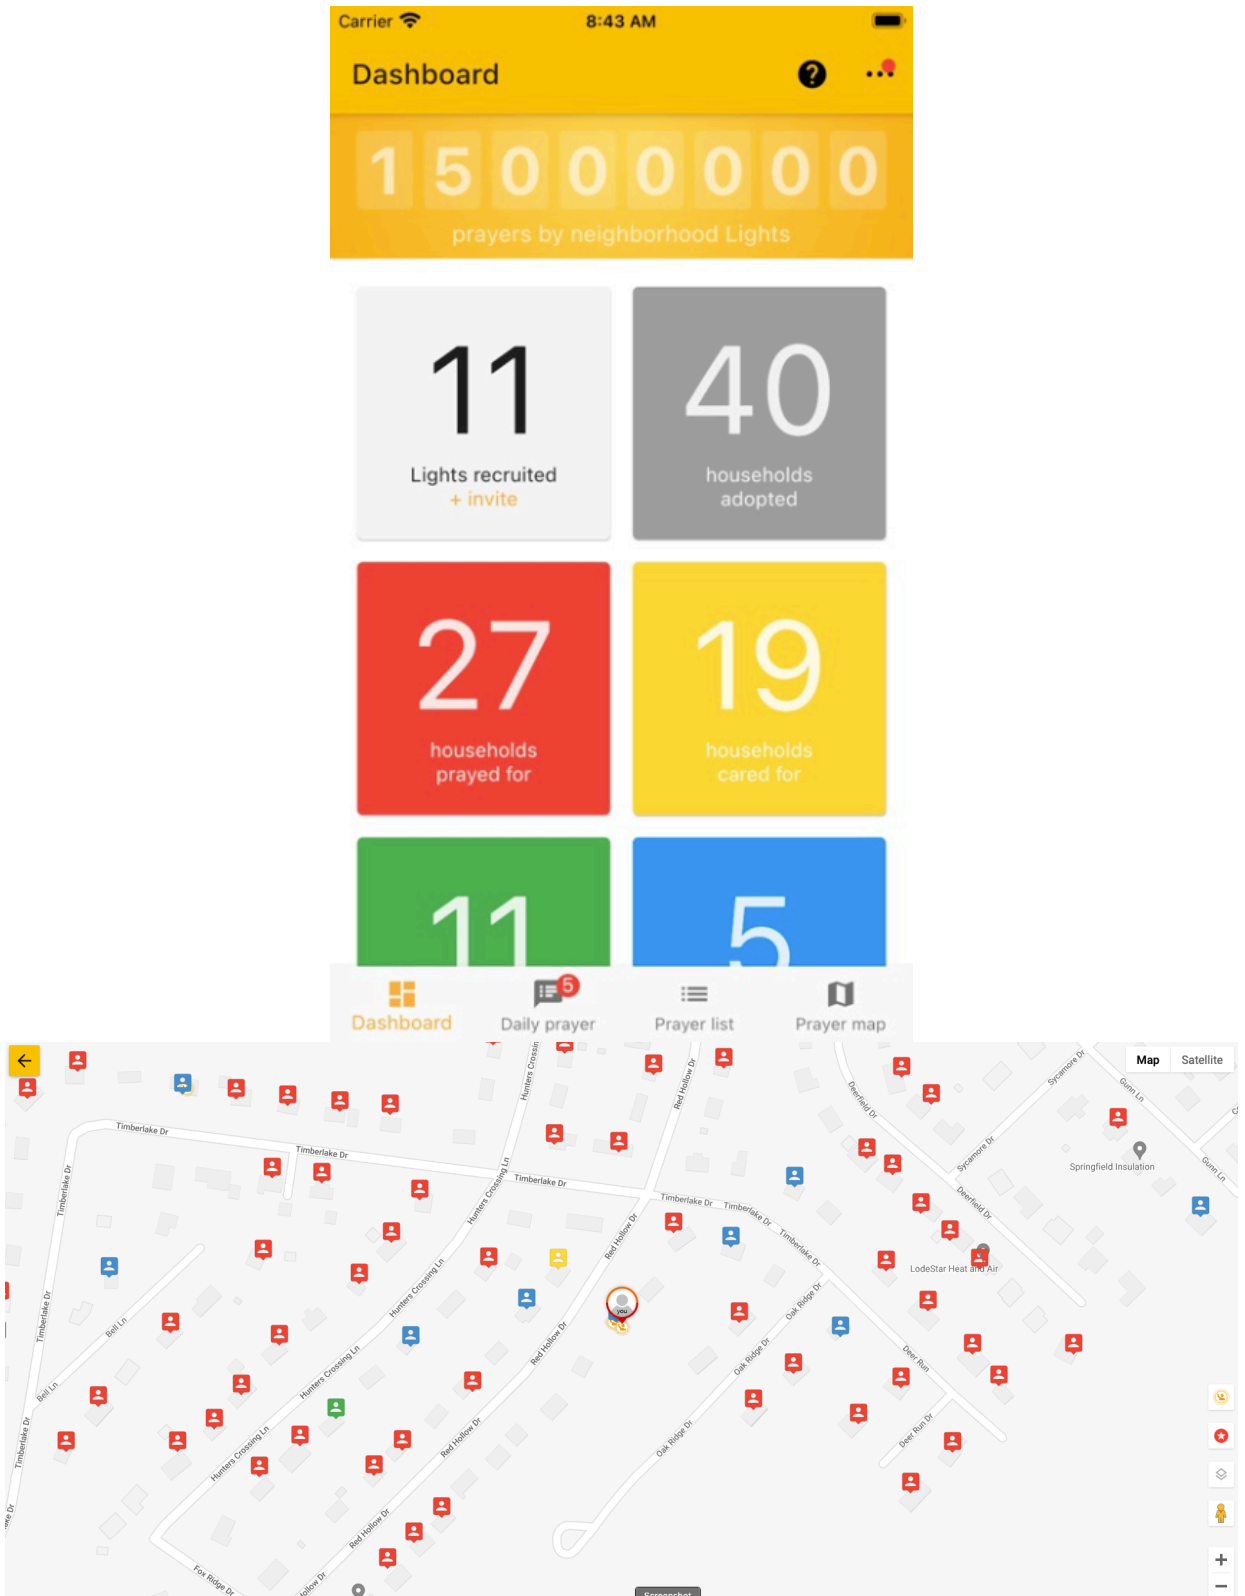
Carrier 8:43 AM

Dashboard

1 5 0 0 0 0 0 0
prayers by neighborhood Lights

11
Lights recruited
+ invite

40
households adopted

27
households prayed for

19
households cared for

11

5

Dashboard
5
Daily prayer
Prayer list
Prayer map

Map
Satellite

Timberlake Dr
Timberlake Dr
Timberlake Dr
Timberlake Dr
Timberlake Dr
Timberlake Dr
Timberlake Dr
Timberlake Dr
Timberlake Dr
Hunters Crossin
Hunters Crossing Ln
Hunters Crossing Ln
Hunters Crossing Ln
Hunters Crossing Ln
Red Hollow Dr
Red Hollow Dr
Red Hollow Dr
Red Hollow Dr
Red Hollow Dr
Hollow Dr
Deerfield Dr
Deerfield Dr
Sycamore Dr
Sycamore Dr
Gunn Ln
Gunn Ln
Springfield Insulation
LodeStar Heat and Air
Oak Ridge Dr
Oak Ridge Dr
Oak Ridge Dr
Deer Run
Deer Run Dr
Bell Ln
Bell Ln
Fox Ridge Dr
you